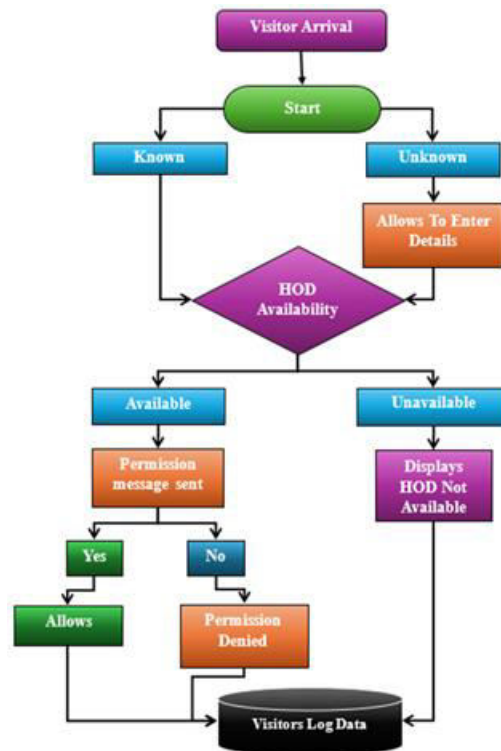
Visitor Arrival

Start

Known

Unknown

Allows To Enter Details

HOD Availability

Available

Unavailable

Permission message sent

Displays HOD Not Available

Yes

No

Allows

Permission Denied

Visitors Log Data